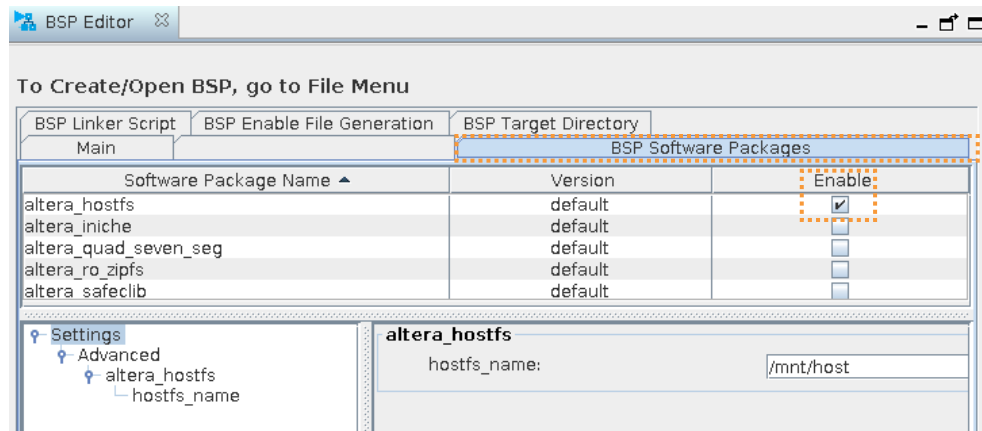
BSP Editor

To Create/Open BSP, go to File Menu

BSP Linker Script | BSP Enable File Generation | BSP Target Directory

Main | BSP Software Packages

| Software Package Name ▲ | Version | Enable |
|---|---|---|
| altera_hostfs | default | ✔ |
| altera_iniche | default | |
| altera_quad_seven_seg | default | |
| altera_ro_zipfs | default | |
| altera_safeclib | default | |

Settings
Advanced
altera_hostfs
hostfs_name

altera_hostfs
hostfs_name: /mnt/host